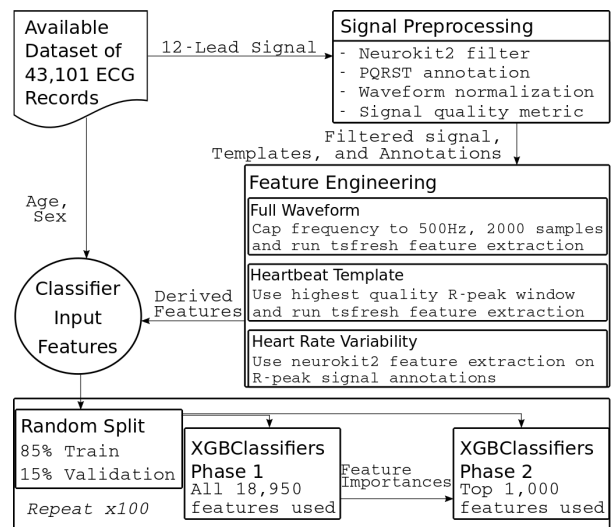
Available Dataset of 43,101 ECG Records

12-Lead Signal

Signal Preprocessing
- Neurokit2 filter
- PQRST annotation
- Waveform normalization
- Signal quality metric

Filtered signal, Templates, and Annotations

Age, Sex

Feature Engineering

Full Waveform
Cap frequency to 500Hz, 2000 samples and run tsfresh feature extraction

Heartbeat Template
Use highest quality R-peak window and run tsfresh feature extraction

Heart Rate Variability
Use neurokit2 feature extraction on R-peak signal annotations

Derived Features

Classifier Input Features

Random Split
85% Train
15% Validation

Repeat x100

XGBClassifiers Phase 1
All 18,950 features used

Feature Importances

XGBClassifiers Phase 2
Top 1,000 features used